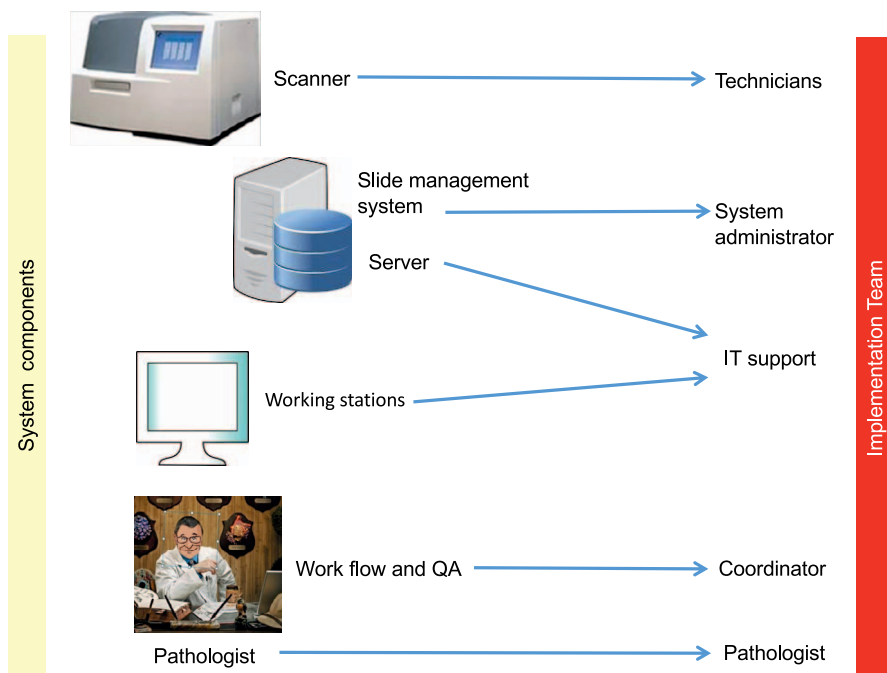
System components

Scanner

Technicians

Slide management system

System administrator

Server

IT support

Working stations

Work flow and QA

Coordinator

Pathologist

Pathologist

Implementation Team